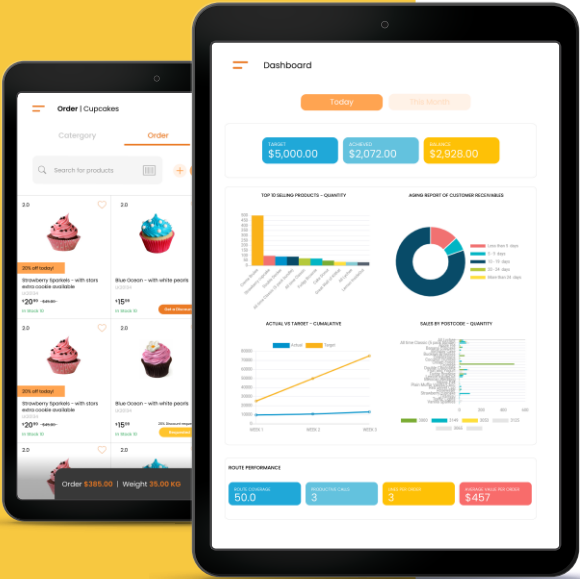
Order | Cupcakes

Catergory

Order

Search for products

3.0

3.0

20% off today!

Strawberry Sparkels - with stars extra coocke available

$20.99 $45.00

In Stock 10

Blue Ocean - with white pearls

$15.99

In Stock 10

3.0

3.0

20% off today!

Strawberry Sparkels - with stars extra coocke available

$20.99 $45.00

In Stock 10

Blue Ocean - with white pearls

$15.99

In Stock 10

Order $385.00 | Weight 35.00 KG

Dashboard

Today

This Month

TARGET
$5,000.00

ACHIEVED
$2,072.00

BALANCE
$2,928.00

TOP 10 SELLING PRODUCTS - QUANTITY

AGEING REPORT OF CUSTOMER RECEIVABLES

Less than 5 days

5 - 10 days

10 - 15 days

More than 30 days

ACTUAL VS TARGET - CUMULATIVE

Actual

Target

WEEK 1

WEEK 2

WEEK 3

SALES BY POSTCODE - QUANTITY

ROUTE PERFORMANCE

ROUTE COVERAGE
50.0

PRODUCTIVE CALLS
3

LINES PER ORDER
3

AVERAGE VALUE PER ORDER
$457